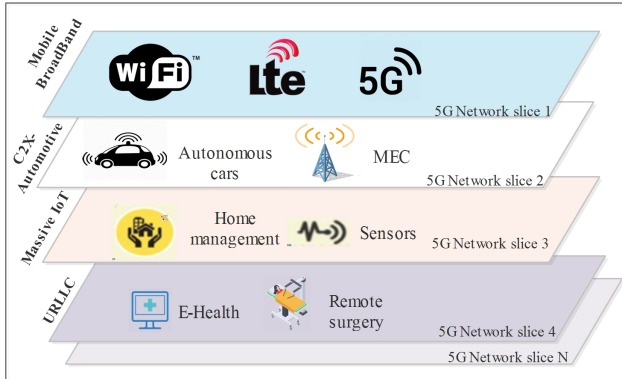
Mobile BroadBand

WiFi™

Lte

5G

5G Network slice 1

C2X-Automotive

Autonomous cars

MEC

5G Network slice 2

Massive IoT

Home management

Sensors

5G Network slice 3

URLLC

E-Health

Remote surgery

5G Network slice 4

5G Network slice N